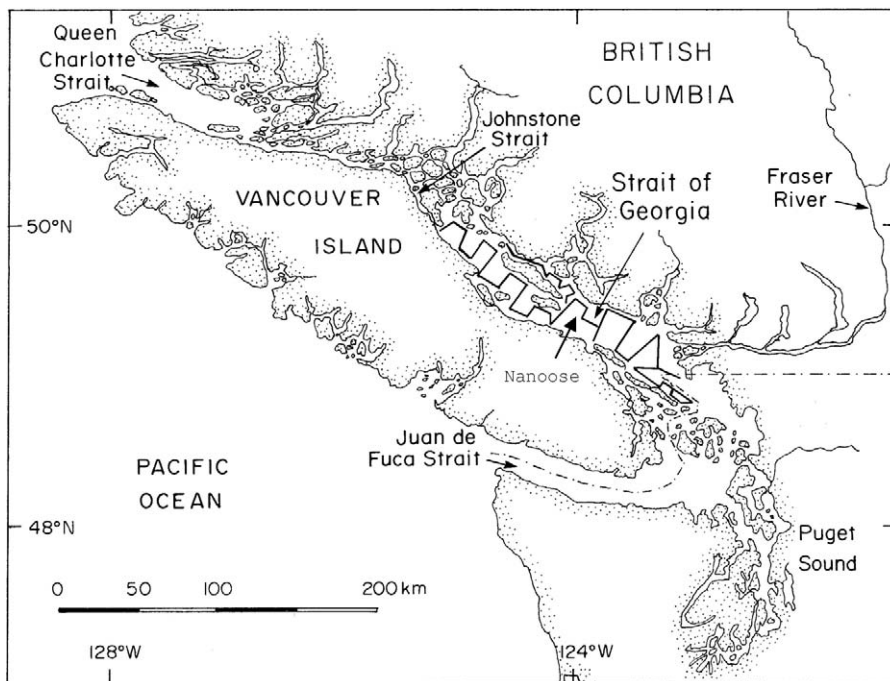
Queen Charlotte Strait

BRITISH COLUMBIA

Johnstone Strait

VANCOUVER ISLAND

Strait of Georgia

Fraser River

50°N

Nanoose

Juan de Fuca Strait

PACIFIC OCEAN

48°N

Puget Sound

0 50 100 200 km

128°W

124°W